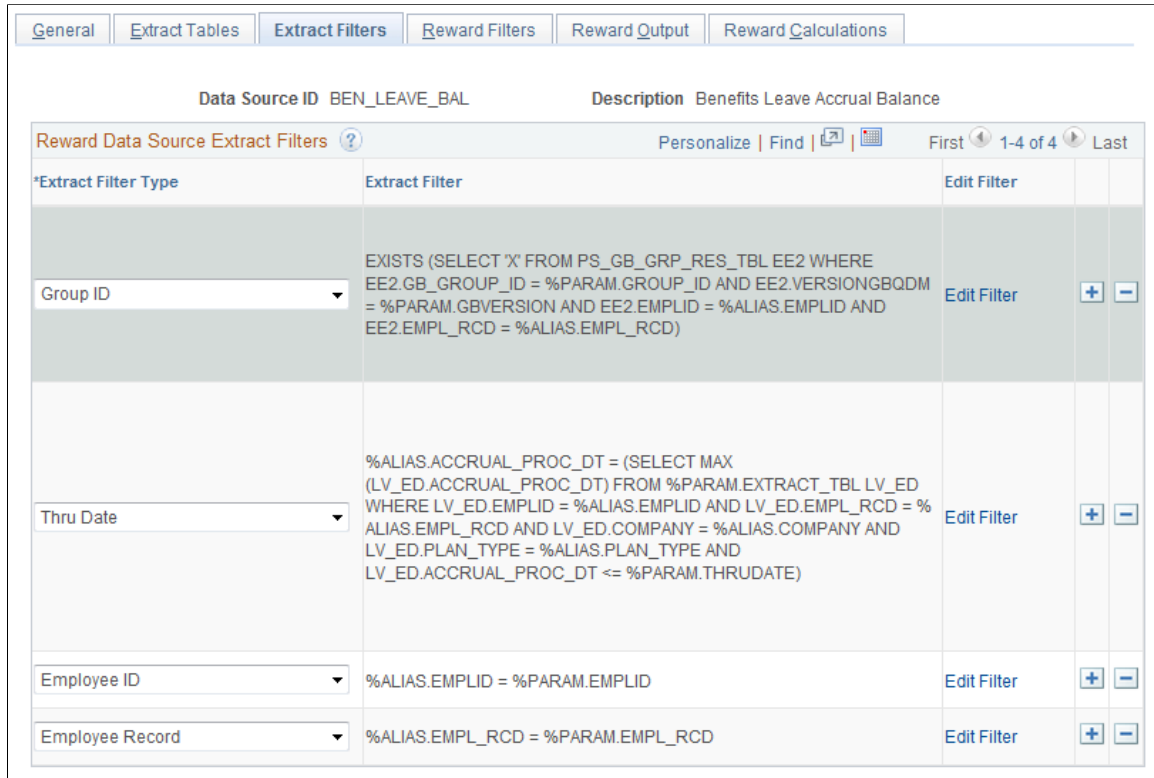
General | Extract Tables | Extract Filters | Reward Filters | Reward Output | Reward Calculations

Data Source ID BEN_LEAVE_BAL    Description Benefits Leave Accrual Balance

Reward Data Source Extract Filters    Personalize | Find |    First 1-4 of 4 Last

| *Extract Filter Type | Extract Filter | Edit Filter | | |
|---|---|---|---|---|
| Group ID | EXISTS (SELECT 'X' FROM PS_GB_GRP_RES_TBL EE2 WHERE EE2.GB_GROUP_ID = %PARAM.GROUP_ID AND EE2.VERSIONGBQDM = %PARAM.GBVERSION AND EE2.EMPLID = %ALIAS.EMPLID AND EE2.EMPL_RCD = %ALIAS.EMPL_RCD) | Edit Filter | + | − |
| Thru Date | %ALIAS.ACCRUAL_PROC_DT = (SELECT MAX (LV_ED.ACCRUAL_PROC_DT) FROM %PARAM.EXTRACT_TBL LV_ED WHERE LV_ED.EMPLID = %ALIAS.EMPLID AND LV_ED.EMPL_RCD = %ALIAS.EMPL_RCD AND LV_ED.COMPANY = %ALIAS.COMPANY AND LV_ED.PLAN_TYPE = %ALIAS.PLAN_TYPE AND LV_ED.ACCRUAL_PROC_DT <= %PARAM.THRUDATE) | Edit Filter | + | − |
| Employee ID | %ALIAS.EMPLID = %PARAM.EMPLID | Edit Filter | + | − |
| Employee Record | %ALIAS.EMPL_RCD = %PARAM.EMPL_RCD | Edit Filter | + | − |